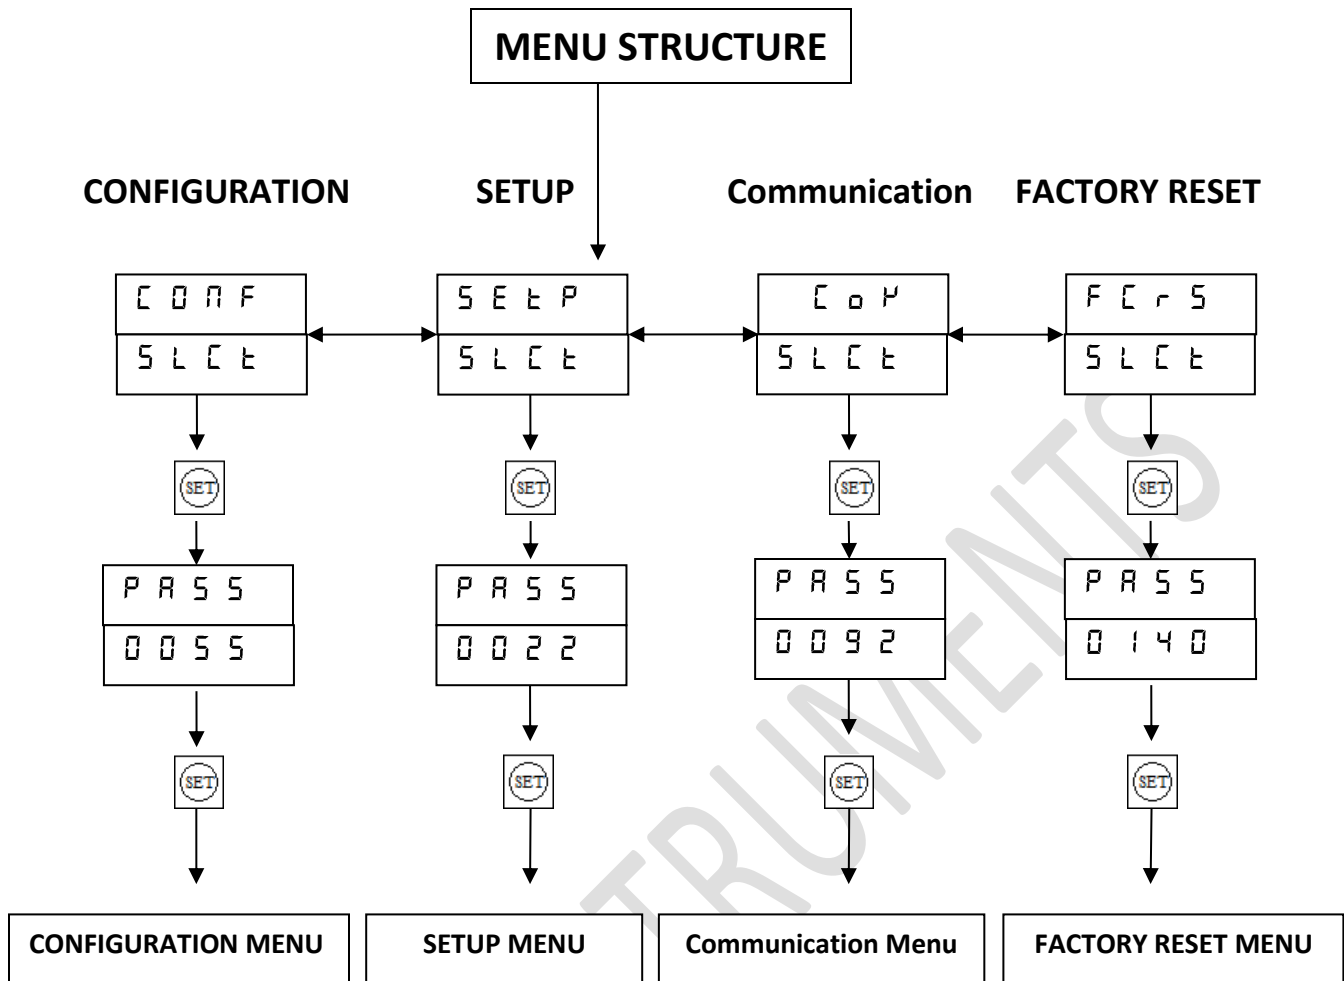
MENU STRUCTURE

CONFIGURATION

SETUP

Communication

FACTORY RESET

CONF
SLCt

SEtP
SLCt

CoM
SLCt

FCrS
SLCt

SET

SET

SET

SET

PASS
0055

PASS
0022

PASS
0092

PASS
0140

SET

SET

SET

SET

CONFIGURATION MENU

SETUP MENU

Communication Menu

FACTORY RESET MENU

TRUMENTS